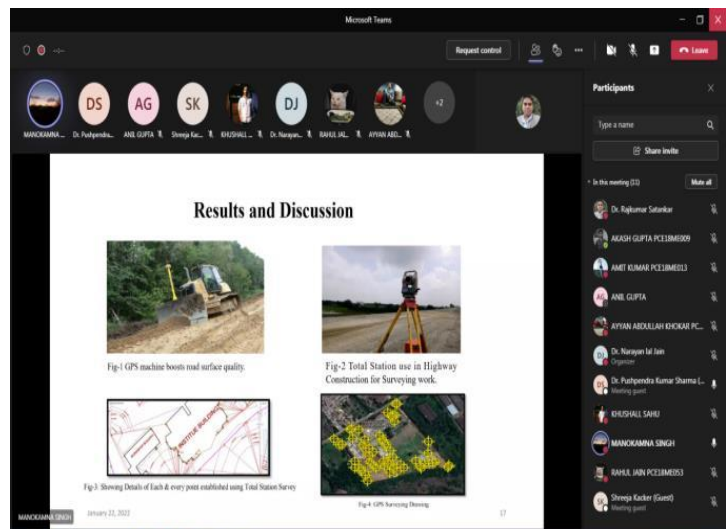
Microsoft Teams

Request control

Leave

DS AG SK DJ +2

MANOKAMNA ... Dr. Pushpendra... ANIL GUPTA Shreeja Kac... KHUSHALI ... Dr. Narayan... RAHUL JAI... AYYAN ABD...

Participants

Type a name

Share invite

In this meeting (11) Mute all

Dr. Rajkumar Satankar

AKASH GUPTA PCE18ME009

AMIT KUMAR PCE18ME013

ANIL GUPTA

AYYAN ABDULLAH KHOKAR PC...

Dr. Narayan lal Jain
Organizer

Dr. Pushpendra Kumar Sharma (...
Meeting guest

KHUSHALI SAHU

MANOKAMNA SINGH

RAHUL JAIN PCE18ME053

Shreeja Kacker (Guest)
Meeting guest

Results and Discussion

Fig-1 GPS machine boosts road surface quality.

Fig-2 Total Station use in Highway Construction for Surveying work.

Fig-3: Showing Details of Each & every point established using Total Station Survey

Fig-4: GPS Surveying Drawing

January 22, 2022

17

MANOKAMNA SINGH